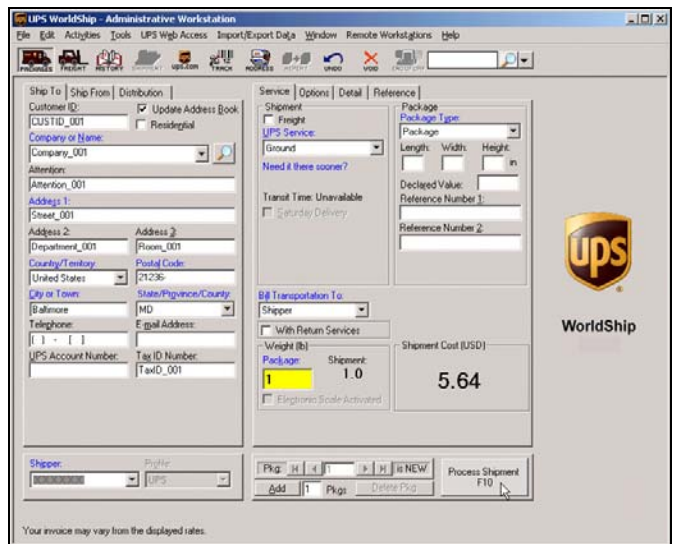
UPS WorldShip - Administrative Workstation

File Edit Activities Tools UPS Web Access Import/Export Data Window Remote Workstations Help

PACKAGES FREIGHT HISTORY SHIPMENT ups.com TRACK ADDRESS ACCEPT UNDO VOID

Ship To | Ship From | Distribution

Customer ID:
CUSTID_001
Update Address Book
Residential
Company or Name:
Company_001
Attention:
Attention_001
Address 1:
Street_001
Address 2:
Department_001
Address 3:
Room_001
Country/Territory:
United States
Postal Code:
21236-
City or Town:
Baltimore
State/Province/County:
MD
Telephone:
( ) - [ ]
E-mail Address:
UPS Account Number:
Tax ID Number:
TaxID_001

Shipper:
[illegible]
Profile:
UPS

Service | Options | Detail | Reference

Shipment
Freight
UPS Service:
Ground
Need it there sooner?
Transit Time: Unavailable
Saturday Delivery

Package
Package Type
Package
Length: Width: Height:
in
Declared Value:
Reference Number 1:
Reference Number 2:

Bill Transportation To:
Shipper
With Return Services
Weight (lb)
Package:
1
Shipment:
1.0
Electronic Scale Activated

Shipment Cost (USD)
5.64

Pkg: 1 is NEW
Add 1 Pkgs
Delete Pkg
Process Shipment F10

UPS
WorldShip

Your invoice may vary from the displayed rates.